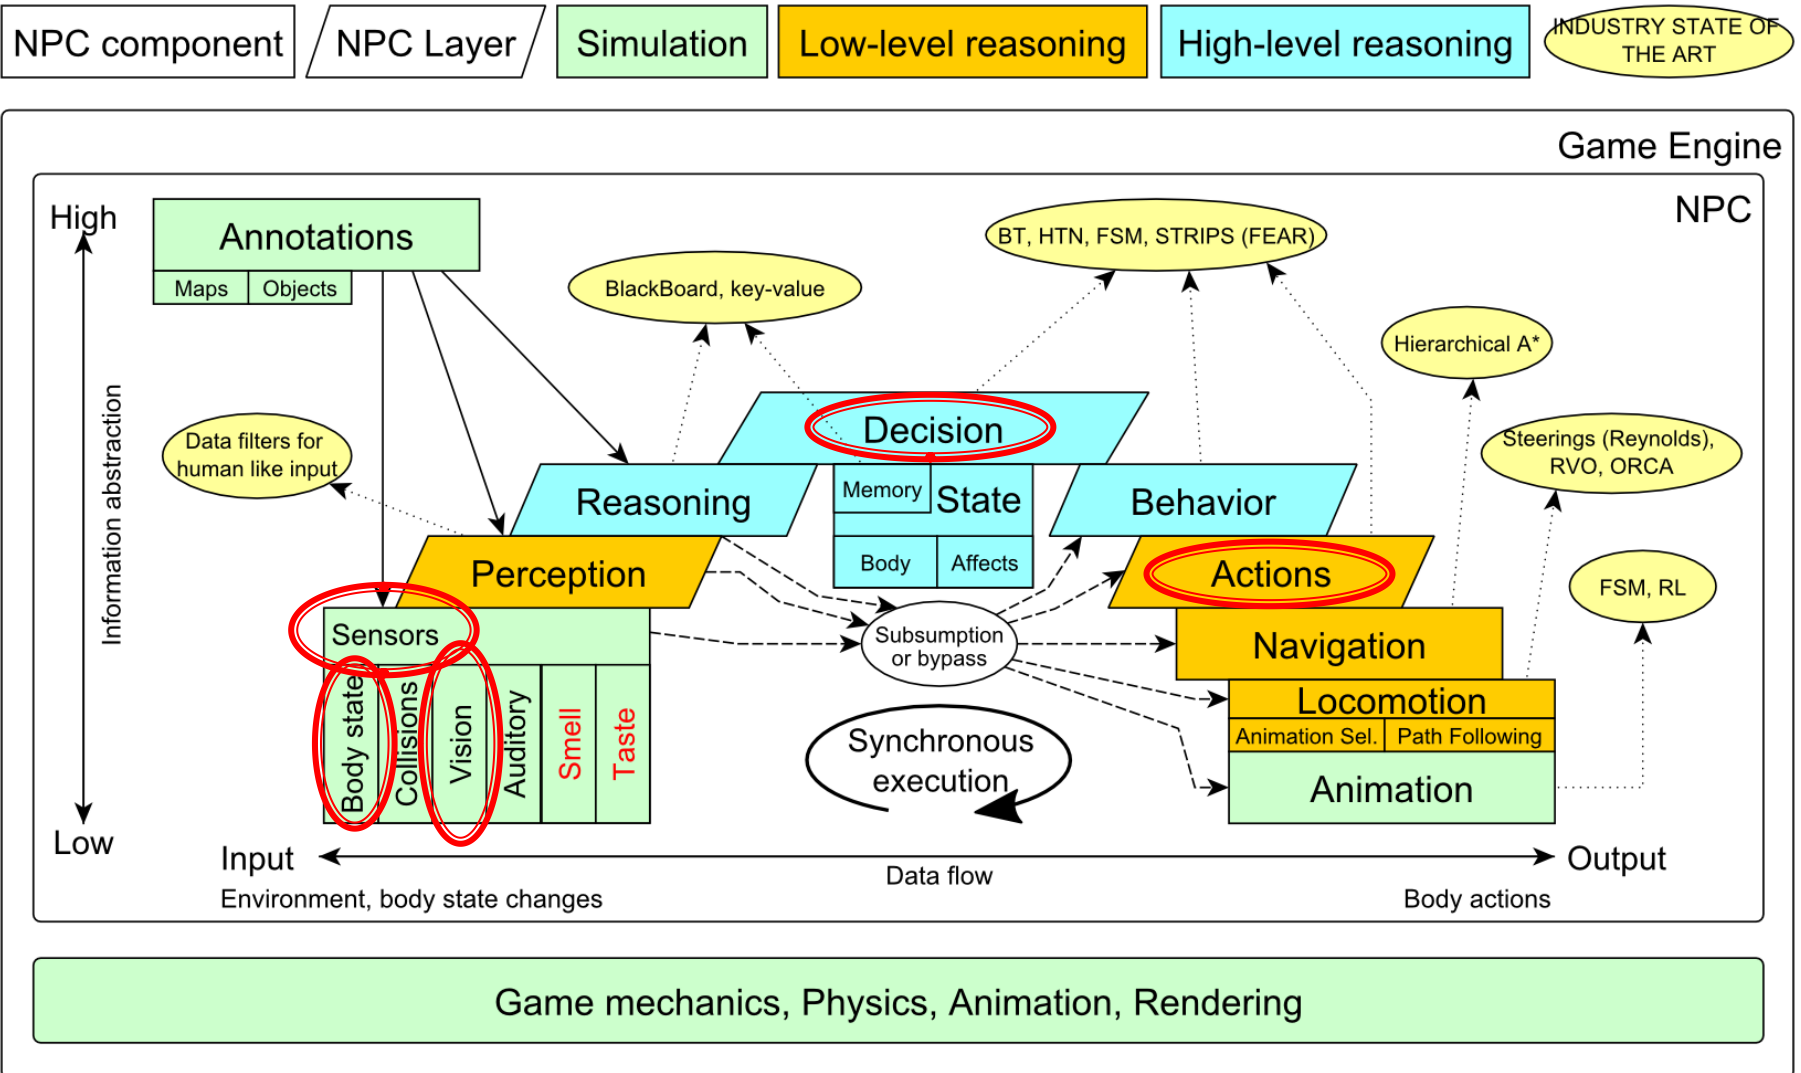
NPC component
NPC Layer
Simulation
Low-level reasoning
High-level reasoning
INDUSTRY STATE OF THE ART

Game Engine

NPC

High

Low

Information abstraction

Annotations
Maps
Objects

BlackBoard, key-value

BT, HTN, FSM, STRIPS (FEAR)

Hierarchical A*

Steerings (Reynolds), RVO, ORCA

FSM, RL

Data filters for human like input

Decision

Reasoning

Memory
State
Body
Affects

Behavior

Perception

Actions

Sensors
Body state
Collisions
Vision
Auditory
Smell
Taste

Subsumption or bypass

Navigation

Locomotion
Animation Sel.
Path Following

Animation

Synchronous execution

Input
Environment, body state changes

Data flow

Output
Body actions

Game mechanics, Physics, Animation, Rendering